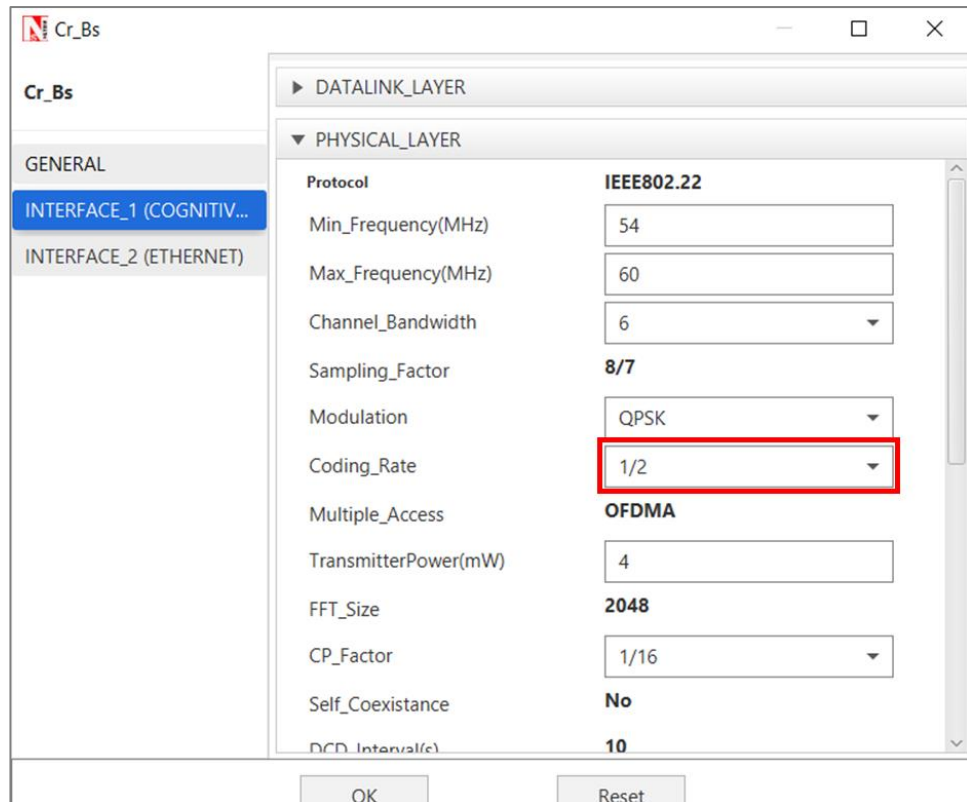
Cr_Bs

Cr_Bs

GENERAL

INTERFACE_1 (COGNITIV...

INTERFACE_2 (ETHERNET)

▶ DATALINK_LAYER

▼ PHYSICAL_LAYER

| | |
|---|---|
| Protocol | IEEE802.22 |
| Min_Frequency(MHz) | 54 |
| Max_Frequency(MHz) | 60 |
| Channel_Bandwidth | 6 |
| Sampling_Factor | 8/7 |
| Modulation | QPSK |
| Coding_Rate | 1/2 |
| Multiple_Access | OFDMA |
| TransmitterPower(mW) | 4 |
| FFT_Size | 2048 |
| CP_Factor | 1/16 |
| Self_Coexistance | No |
| DCD_Interval(s) | 10 |

OK

Reset